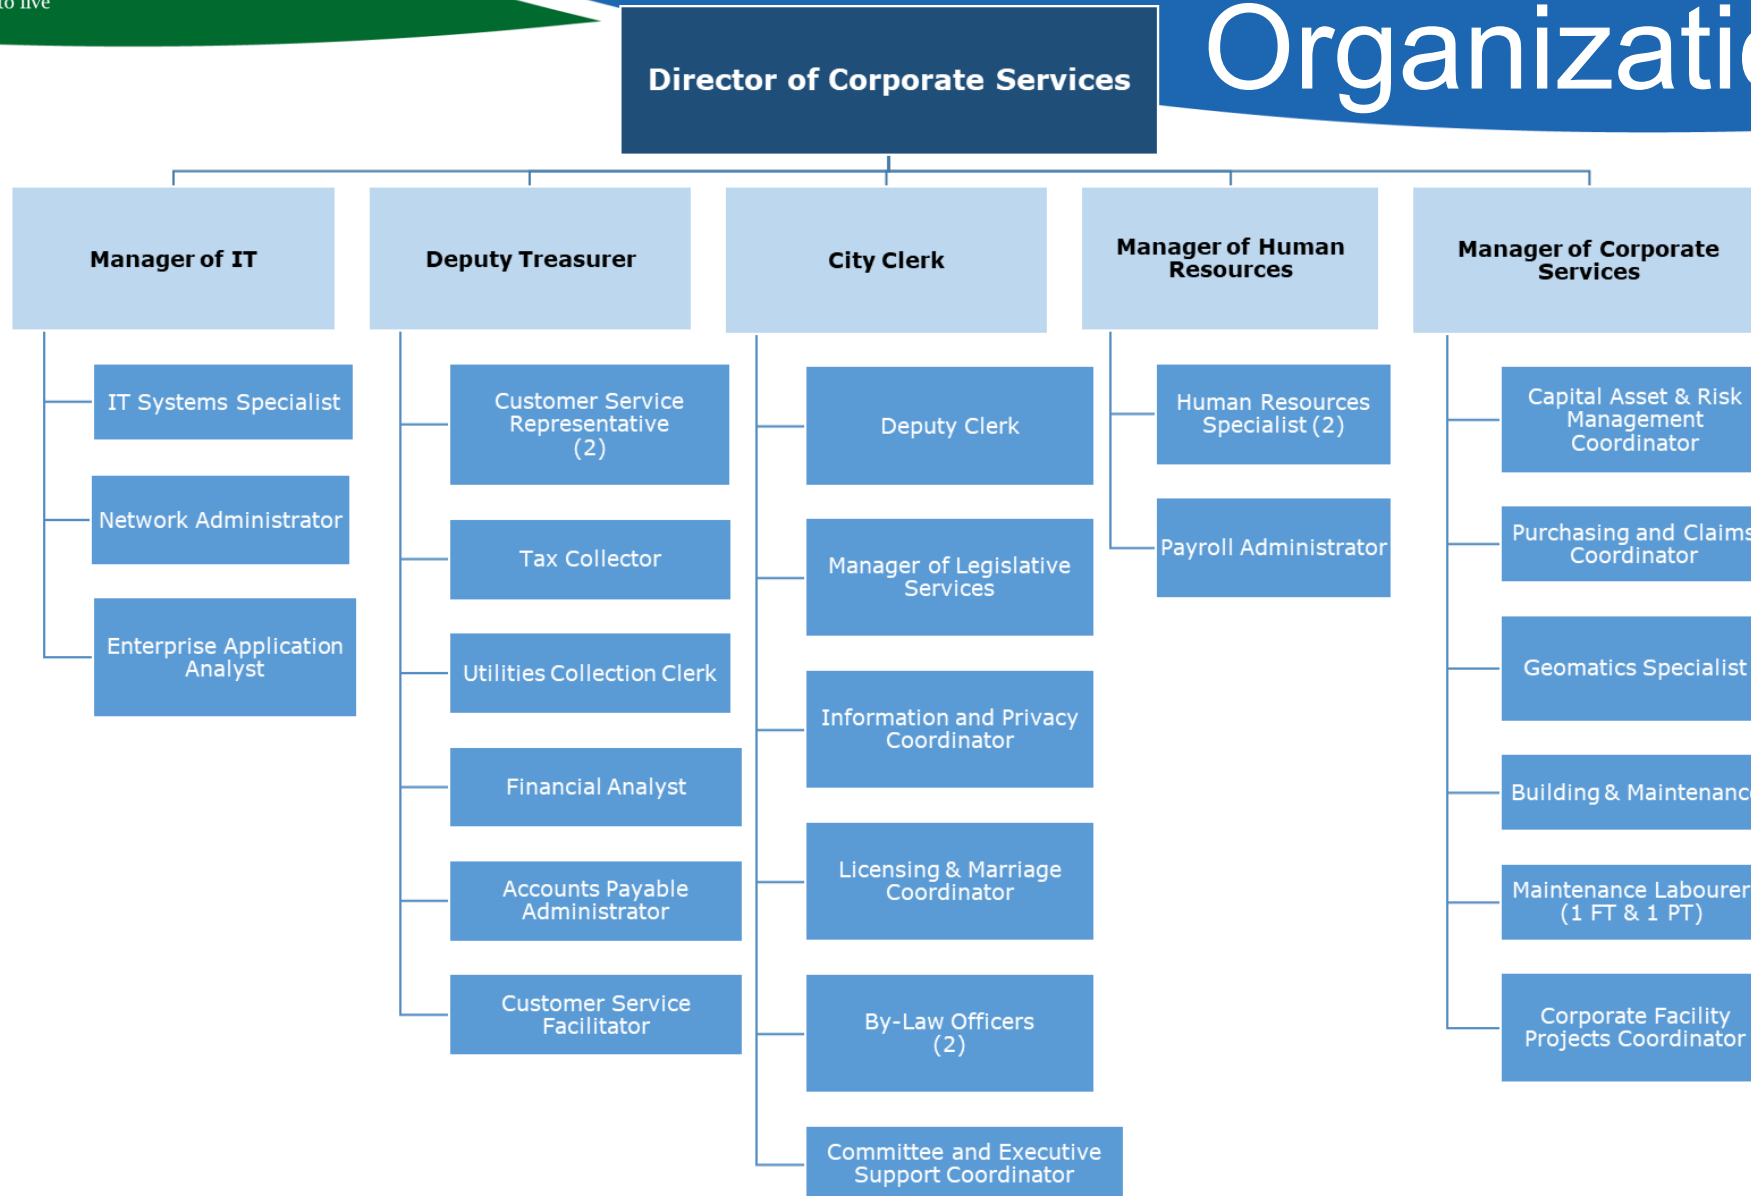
to live

Organizati

Director of Corporate Services

Manager of IT

IT Systems Specialist

Network Administrator

Enterprise Application Analyst

Deputy Treasurer

Customer Service Representative (2)

Tax Collector

Utilities Collection Clerk

Financial Analyst

Accounts Payable Administrator

Customer Service Facilitator

City Clerk

Deputy Clerk

Manager of Legislative Services

Information and Privacy Coordinator

Licensing & Marriage Coordinator

By-Law Officers (2)

Committee and Executive Support Coordinator

Manager of Human Resources

Human Resources Specialist (2)

Payroll Administrator

Manager of Corporate Services

Capital Asset & Risk Management Coordinator

Purchasing and Claims Coordinator

Geomatics Specialist

Building & Maintenanc

Maintenance Labourer (1 FT & 1 PT)

Corporate Facility Projects Coordinator